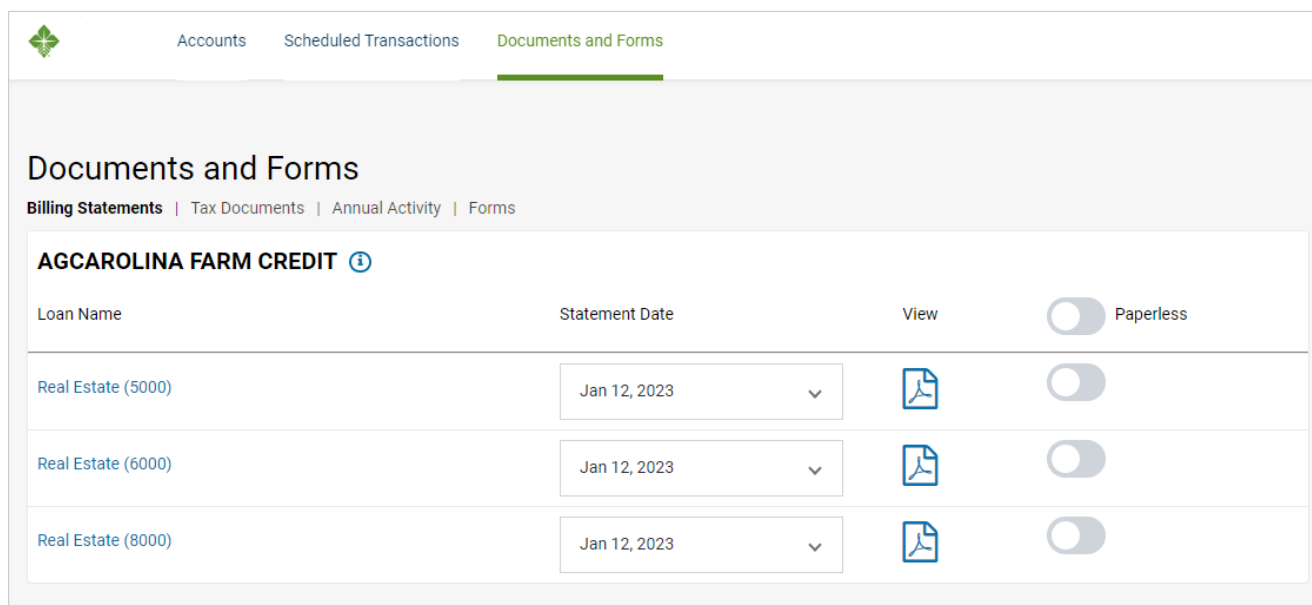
Accounts Scheduled Transactions Documents and Forms

Documents and Forms

Billing Statements | Tax Documents | Annual Activity | Forms

AGCAROLINA FARM CREDIT

| Loan Name | Statement Date | View | Paperless |
|---|---|---|---|
| Real Estate (5000) | Jan 12, 2023 | | |
| Real Estate (6000) | Jan 12, 2023 | | |
| Real Estate (8000) | Jan 12, 2023 | | |